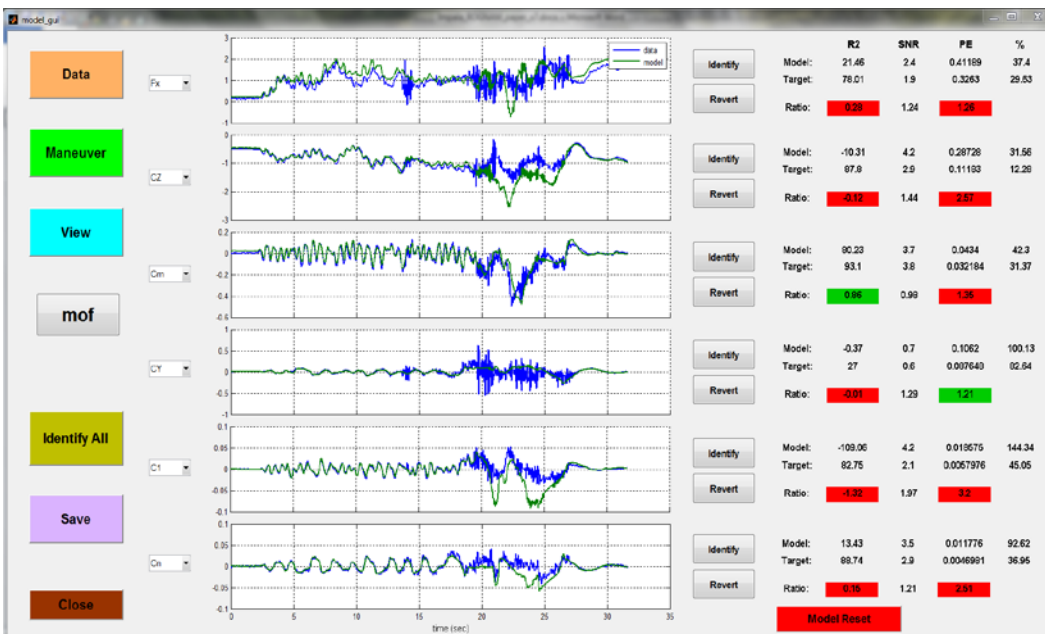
model_gui

Data

Maneuver

View

mof

Identify All

Save

Close

Fx

CZ

Cm

CY

Cl

Cn

3
2
1
0
-1

data
model

0
-1
-2
-3

0.2
0
-0.2
-0.4
-0.6

1
0.5
0
-0.5
-1

0.1
0.05
0
-0.05
-0.1

0.1
0.05
0
-0.05
-0.1

0 5 10 15 20 25 30 35

time (sec)

Identify
Revert

Identify
Revert

Identify
Revert

Identify
Revert

Identify
Revert

Identify
Revert

| | R2 | SNR | PE | % |
|---|---|---|---|---|
| Model: | 21.46 | 2.4 | 0.41189 | 37.4 |
| Target: | 78.01 | 1.9 | 0.3263 | 29.53 |
| Ratio: | 0.28 | 1.24 | 1.26 | |

| | | | | |
|---|---|---|---|---|
| Model: | -10.31 | 4.2 | 0.28728 | 31.56 |
| Target: | 87.8 | 2.9 | 0.11193 | 12.28 |
| Ratio: | -0.12 | 1.44 | 2.57 | |

| | | | | |
|---|---|---|---|---|
| Model: | 80.23 | 3.7 | 0.0434 | 42.3 |
| Target: | 93.1 | 3.8 | 0.032184 | 31.37 |
| Ratio: | 0.86 | 0.98 | 1.35 | |

| | | | | |
|---|---|---|---|---|
| Model: | -0.37 | 0.7 | 0.1062 | 100.13 |
| Target: | 27 | 0.6 | 0.087640 | 82.64 |
| Ratio: | -0.01 | 1.29 | 1.21 | |

| | | | | |
|---|---|---|---|---|
| Model: | -109.06 | 4.2 | 0.018575 | 144.34 |
| Target: | 82.75 | 2.1 | 0.0057976 | 45.05 |
| Ratio: | -1.32 | 1.97 | 3.2 | |

| | | | | |
|---|---|---|---|---|
| Model: | 13.43 | 3.5 | 0.011776 | 92.62 |
| Target: | 88.74 | 2.9 | 0.0046981 | 36.95 |
| Ratio: | 0.15 | 1.21 | 2.51 | |

Model Reset